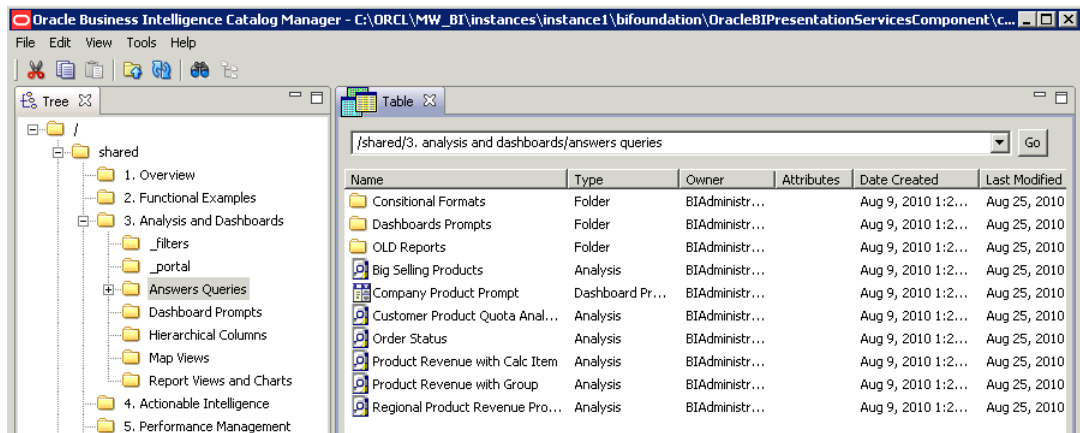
Oracle Business Intelligence Catalog Manager - C:\ORCL\MW_BI\instances\instance1\bifoundation\OracleBIPresentationServicesComponent\c...

File Edit View Tools Help

Tree

/
shared
1. Overview
2. Functional Examples
3. Analysis and Dashboards
_filters
_portal
Answers Queries
Dashboard Prompts
Hierarchical Columns
Map Views
Report Views and Charts
4. Actionable Intelligence
5. Performance Management

Table

/shared/3. analysis and dashboards/answers queries

Go

| Name | Type | Owner | Attributes | Date Created | Last Modified |
|---|---|---|---|---|---|
| Consitional Formats | Folder | BIAdministr... | | Aug 9, 2010 1:2... | Aug 25, 2010 |
| Dashboards Prompts | Folder | BIAdministr... | | Aug 9, 2010 1:2... | Aug 25, 2010 |
| OLD Reports | Folder | BIAdministr... | | Aug 9, 2010 1:2... | Aug 25, 2010 |
| Big Selling Products | Analysis | BIAdministr... | | Aug 9, 2010 1:2... | Aug 25, 2010 |
| Company Product Prompt | Dashboard Pr... | BIAdministr... | | Aug 9, 2010 1:2... | Aug 25, 2010 |
| Customer Product Quota Anal... | Analysis | BIAdministr... | | Aug 9, 2010 1:2... | Aug 25, 2010 |
| Order Status | Analysis | BIAdministr... | | Aug 9, 2010 1:2... | Aug 25, 2010 |
| Product Revenue with Calc Item | Analysis | BIAdministr... | | Aug 9, 2010 1:2... | Aug 25, 2010 |
| Product Revenue with Group | Analysis | BIAdministr... | | Aug 9, 2010 1:2... | Aug 25, 2010 |
| Regional Product Revenue Pro... | Analysis | BIAdministr... | | Aug 9, 2010 1:2... | Aug 25, 2010 |